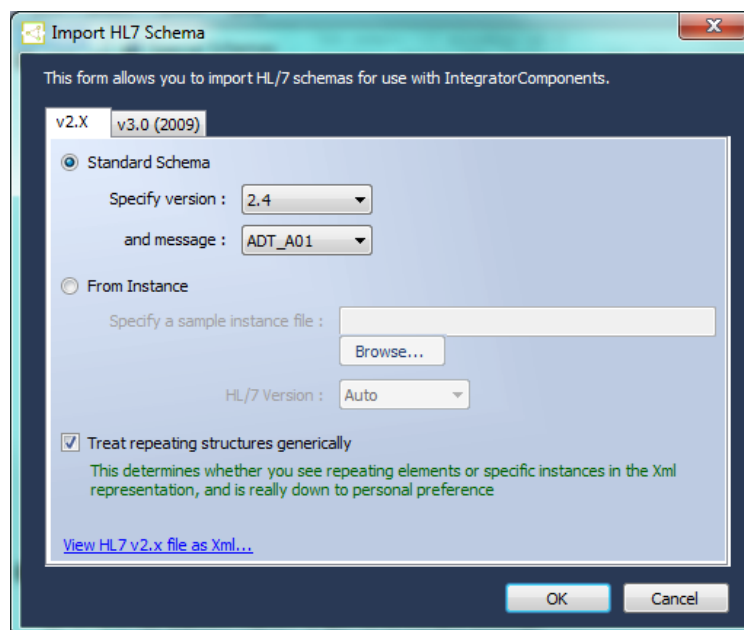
Import HL7 Schema

This form allows you to import HL/7 schemas for use with IntegratorComponents.

v2.X
v3.0 (2009)

Standard Schema

Specify version : 2.4

and message : ADT_A01

From Instance

Specify a sample instance file :

Browse...

HL/7 Version : Auto

Treat repeating structures generically

This determines whether you see repeating elements or specific instances in the Xml representation, and is really down to personal preference

View HL7 v2.x file as Xml...

OK
Cancel